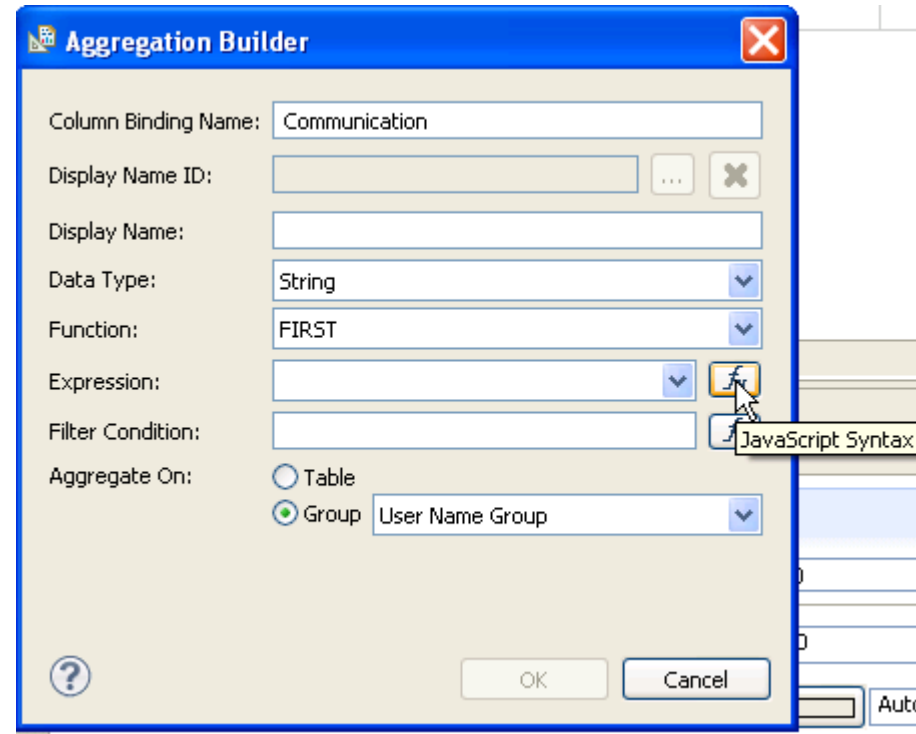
Aggregation Builder

Column Binding Name: Communication

Display Name ID: ...

Display Name:

Data Type: String

Function: FIRST

Expression:

Filter Condition: JavaScript Syntax

Aggregate On: Table

Group User Name Group

OK Cancel

Aut